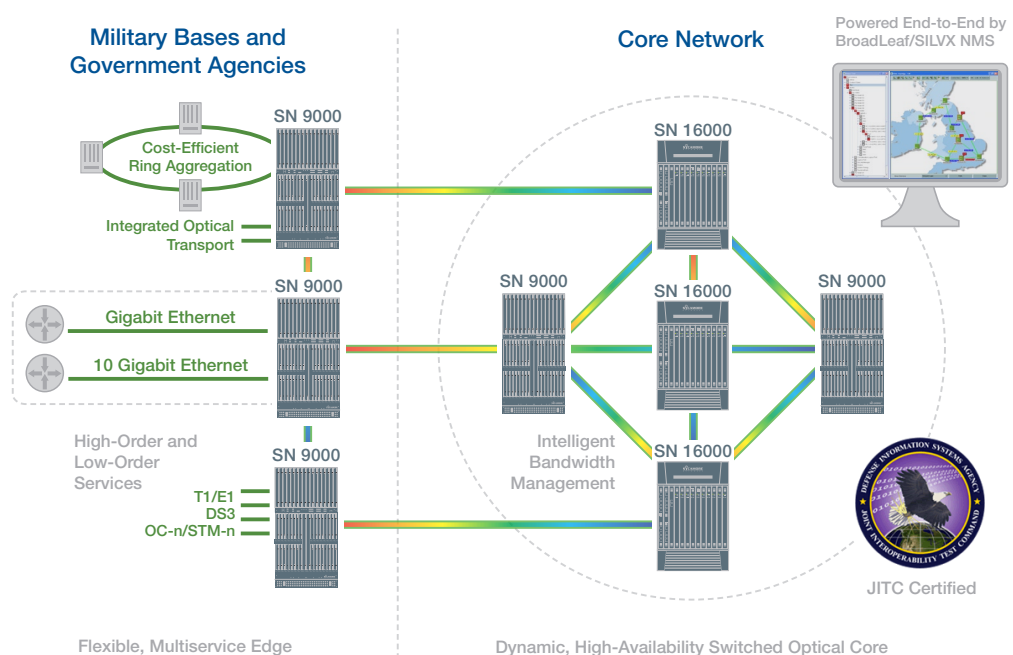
Military Bases and Government Agencies

Core Network

Powered End-to-End by BroadLeaf/SILVX NMS

SN 9000

Cost-Efficient Ring Aggregation

Integrated Optical Transport

SN 16000

SN 9000

Gigabit Ethernet

10 Gigabit Ethernet

SN 9000

SN 16000

SN 9000

High-Order and Low-Order Services

SN 9000

T1/E1
DS3
OC-n/STM-n

Intelligent Bandwidth Management

SN 16000

DEFENSE INFORMATION SYSTEMS AGENCY
JOINT INTEROPERABILITY TEST COMMAND

JITC Certified

Flexible, Multiservice Edge

Dynamic, High-Availability Switched Optical Core